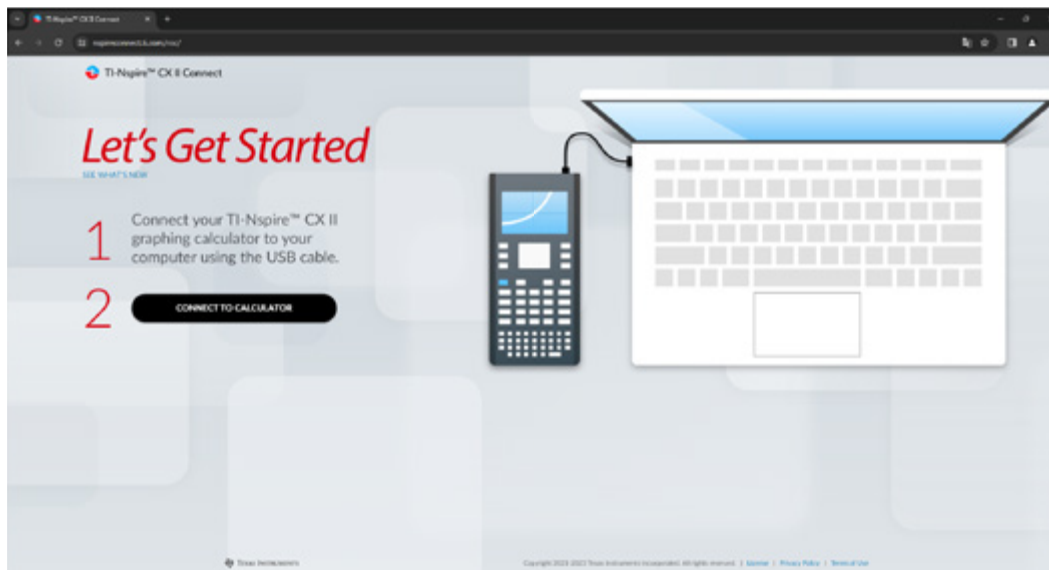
TI-Nspire™ CX II Connect

nspireconnect.ti.com/nsc/

TI-Nspire™ CX II Connect

Let's Get Started

SEE WHAT'S NEW

1 Connect your TI-Nspire™ CX II graphing calculator to your computer using the USB cable.

2 CONNECT TO CALCULATOR

Texas Instruments

Copyright 2023 Texas Instruments Incorporated. All rights reserved. | License | Privacy Policy | Terms of Use